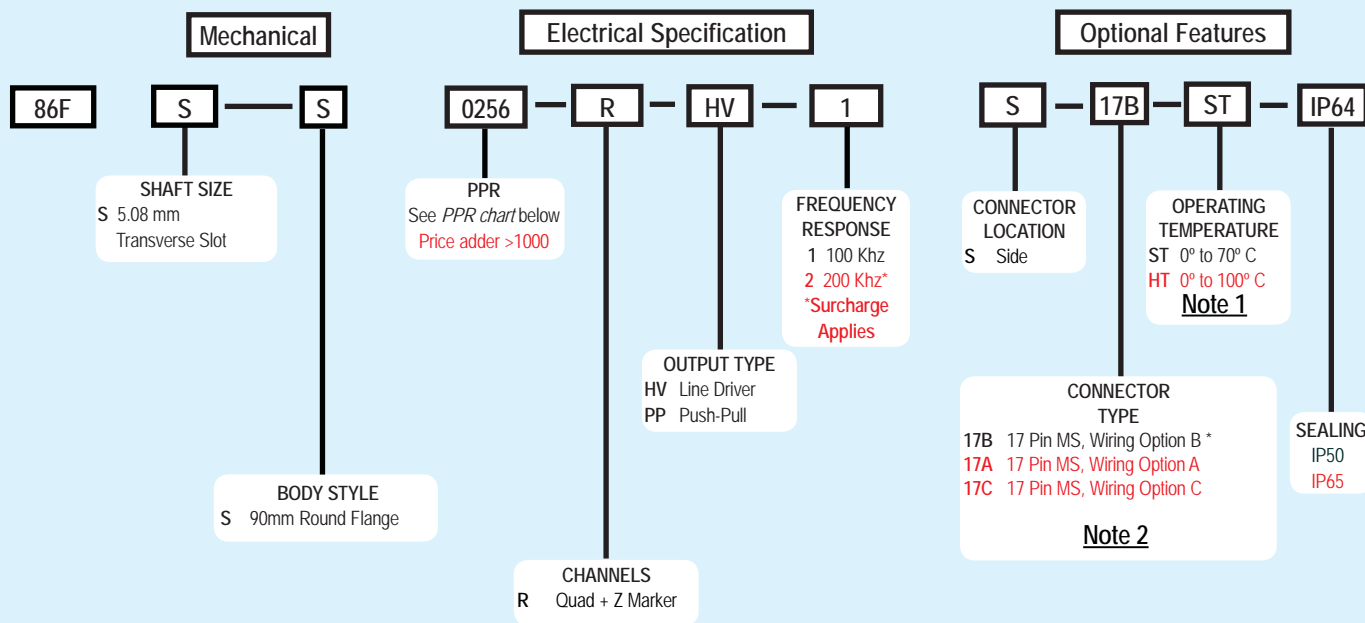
Mechanical

Electrical Specification

Optional Features

86F

S — S

0256 — R — HV — 1

S — 17B — ST — IP64

SHAFT SIZE
S 5.08 mm Transverse Slot

BODY STYLE
S 90mm Round Flange

PPR
See *PPR chart* below
Price adder >1000

CHANNELS
R Quad + Z Marker

OUTPUT TYPE
HV Line Driver
PP Push-Pull

FREQUENCY RESPONSE
1 100 Khz
2 200 Khz*
*Surcharge Applies

CONNECTOR LOCATION
S Side

OPERATING TEMPERATURE
ST 0º to 70º C
HT 0º to 100º C
Note 1

CONNECTOR TYPE
17B 17 Pin MS, Wiring Option B *
17A 17 Pin MS, Wiring Option A
17C 17 Pin MS, Wiring Option C

Note 2

SEALING
IP50
IP65